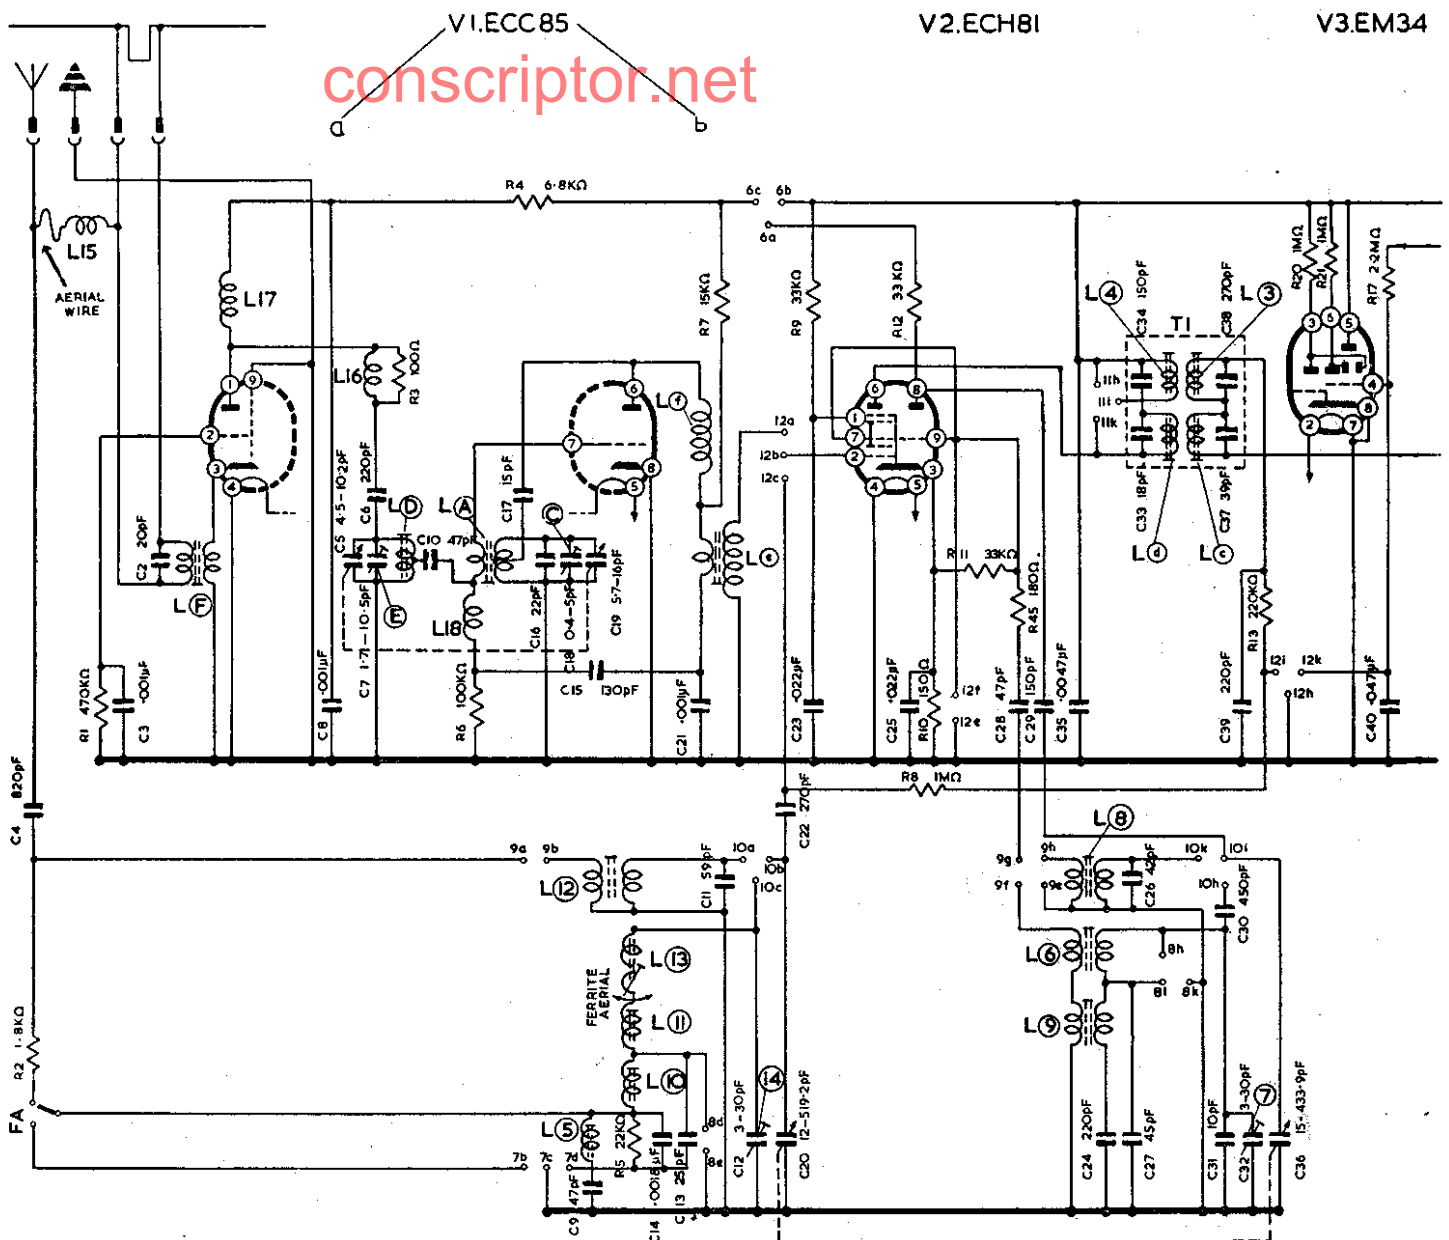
V1.ECC85
V2.ECH81
V3.EM34
conscriptor.net
a
b
R4 6·8KΩ
6c 6b
6a
L15
AERIAL WIRE
L17
L16
R3 100Ω
R7 15KΩ
R9 33KΩ
R12 33KΩ
R20 1MΩ
R21 1MΩ
R17 2·2MΩ
L4
C34 150pF
T1
C38 270pF
L3
11h
11i
11k
12a
12b
12c
C33 18pF
C37 39pF
Ld
Lc
C2 20pF
LF
C5 4·5–10·2pF
C6 220pF
LD
LA
C10 47pF
C17 15pF
C
Lf
Le
R11 33KΩ
R45 180Ω
E
C7 1·71–10·5pF
L18
C16 22pF
C18 0·4–5pF
C19 5·7–16pF
R13 220KΩ
R1 470KΩ
C3 ·001μF
C8 ·001μF
R6 100KΩ
C15 130pF
C21 ·001μF
C23 ·022μF
C25 ·022μF
R10 150Ω
12f
12e
C28 47pF
C29 150pF
C35 ·0047pF
C39 220pF
12i
12k
12h
C40 ·047μF
C4 820pF
C22 270pF
R8 1MΩ
L8
9a
9b
10a
10b
10c
L12
C11 59pF
9g
9f
9h
9e
10k
10l
10h
C26 42pF
C30 450pF
L13
FERRITE AERIAL
L11
L10
L6
L9
8h
8i
8k
R2 1·8KΩ
FA
L5
R5 22KΩ
·0018μF
C13 25pF
8d
8e
C12 3–30pF
14
C20 12·5–19·2pF
C24 220pF
C27 45pF
C31 10pF
C32 3–30pF
7
C36 15·433·9pF
7b
7c
7d
C9 47pF
C14